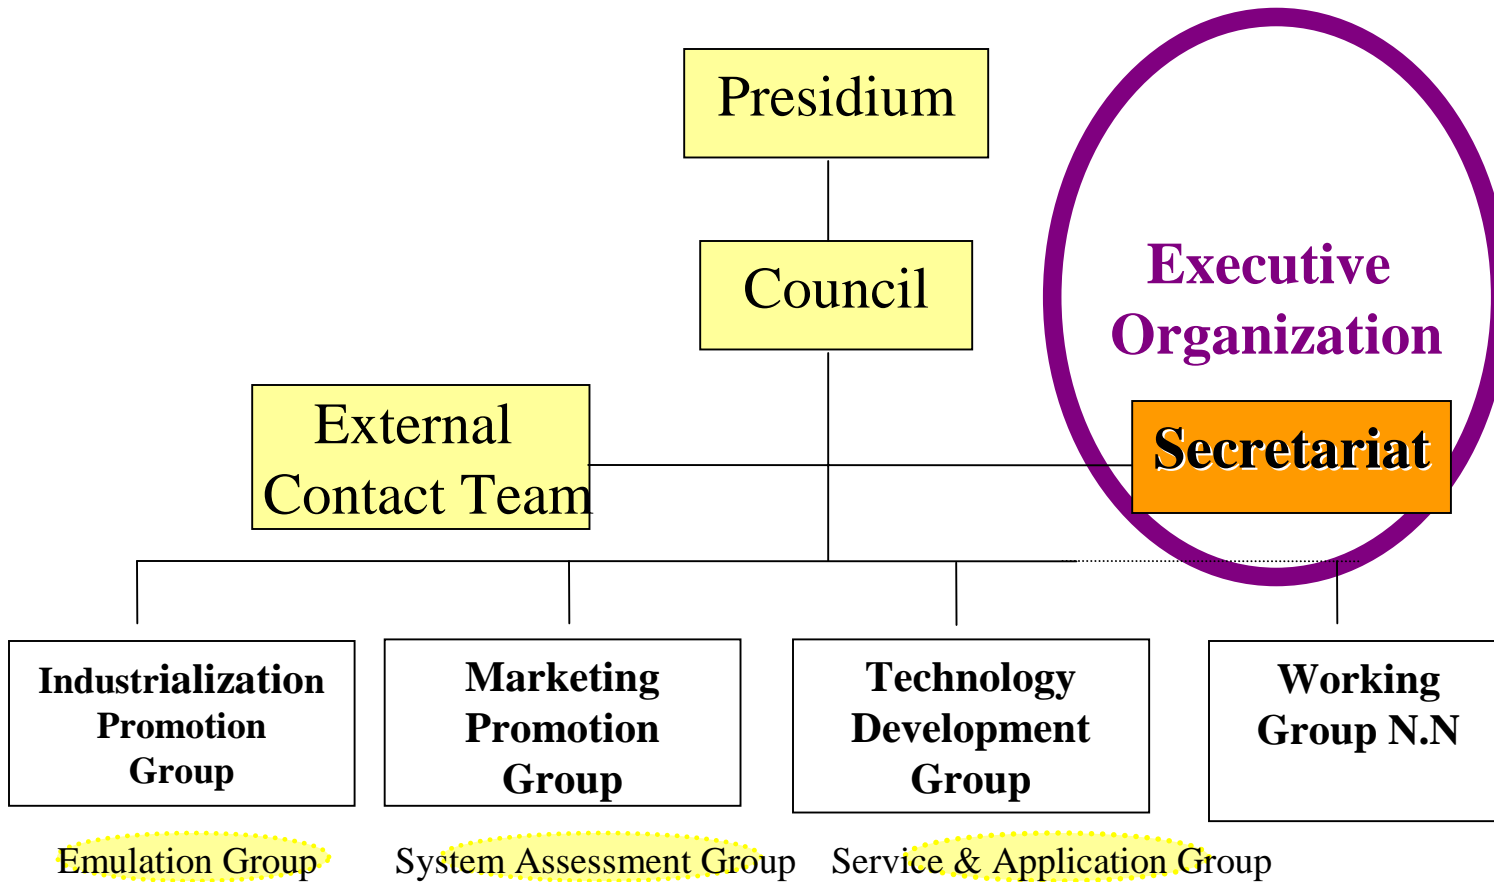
Presidium

Council

External Contact Team

Executive Organization

Secretariat

Industrialization Promotion Group

Marketing Promotion Group

Technology Development Group

Working Group N.N

Emulation Group

System Assessment Group

Service & Application Group